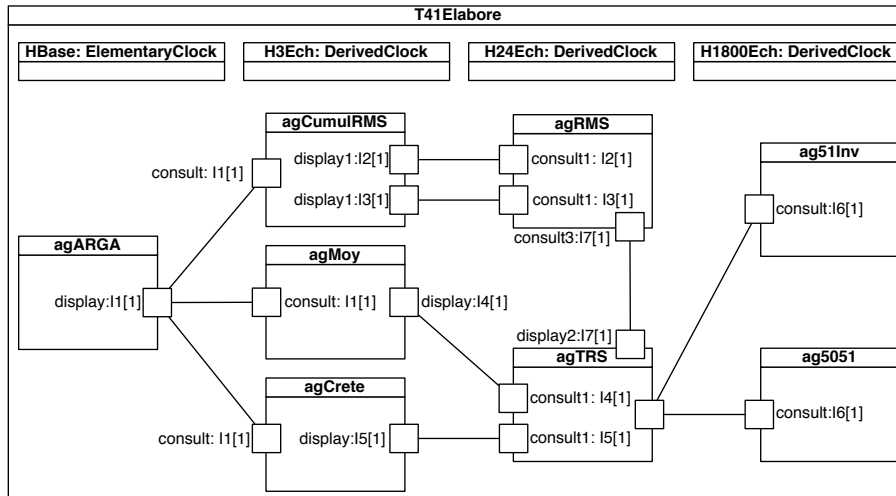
T41Elabore

HBase: ElementaryClock

H3Ech: DerivedClock

H24Ech: DerivedClock

H1800Ech: DerivedClock

agCumulRMS

consult: I1[1]

display1:I2[1]

display1:I3[1]

agRMS

consult1: I2[1]

consult1: I3[1]

consult3:I7[1]

ag51Inv

consult:I6[1]

agARGA

display:I1[1]

agMoy

consult: I1[1]

display:I4[1]

display2:I7[1]

agTRS

consult1: I4[1]

consult1: I5[1]

ag5051

consult:I6[1]

agCrete

consult: I1[1]

display:I5[1]